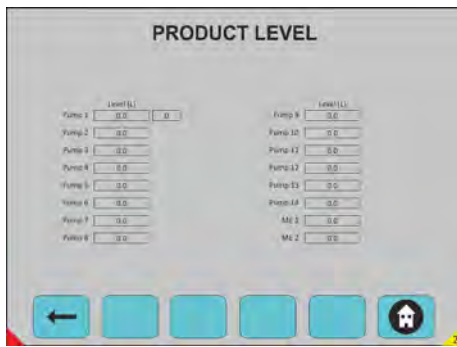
PRODUCT LEVEL

| | Level (L) | |
|---|---|---|
| Pump 1 | 0.0 | 0 |
| Pump 2 | 0.0 | |
| Pump 3 | 0.0 | |
| Pump 4 | 0.0 | |
| Pump 5 | 0.0 | |
| Pump 6 | 0.0 | |
| Pump 7 | 0.0 | |
| Pump 8 | 0.0 | |

| | Level (L) |
|---|---|
| Pump 9 | 0.0 |
| Pump 10 | 0.0 |
| Pump 11 | 0.0 |
| Pump 12 | 0.0 |
| Pump 13 | 0.0 |
| Pump 14 | 0.0 |
| Mil 1 | 0.0 |
| Mil 2 | 0.0 |

2